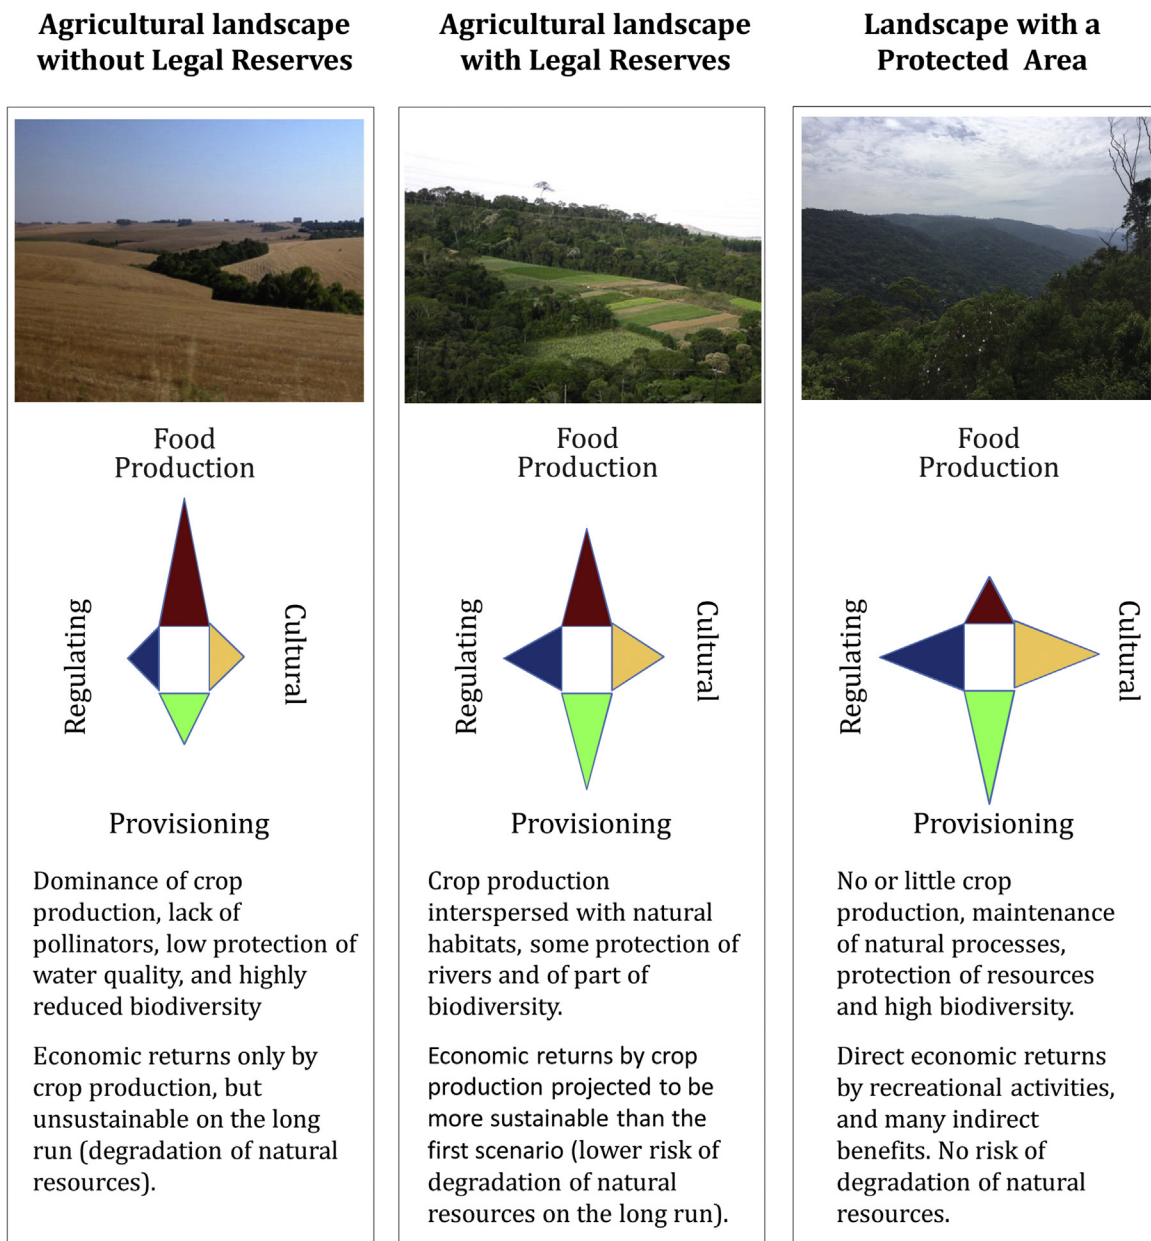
Agricultural landscape without Legal Reserves

Food Production

Regulating

Cultural

Provisioning

Dominance of crop production, lack of pollinators, low protection of water quality, and highly reduced biodiversity

Economic returns only by crop production, but unsustainable on the long run (degradation of natural resources).

Agricultural landscape with Legal Reserves

Food Production

Regulating

Cultural

Provisioning

Crop production interspersed with natural habitats, some protection of rivers and of part of biodiversity.

Economic returns by crop production projected to be more sustainable than the first scenario (lower risk of degradation of natural resources on the long run).

Landscape with a Protected Area

Food Production

Regulating

Cultural

Provisioning

No or little crop production, maintenance of natural processes, protection of resources and high biodiversity.

Direct economic returns by recreational activities, and many indirect benefits. No risk of degradation of natural resources.